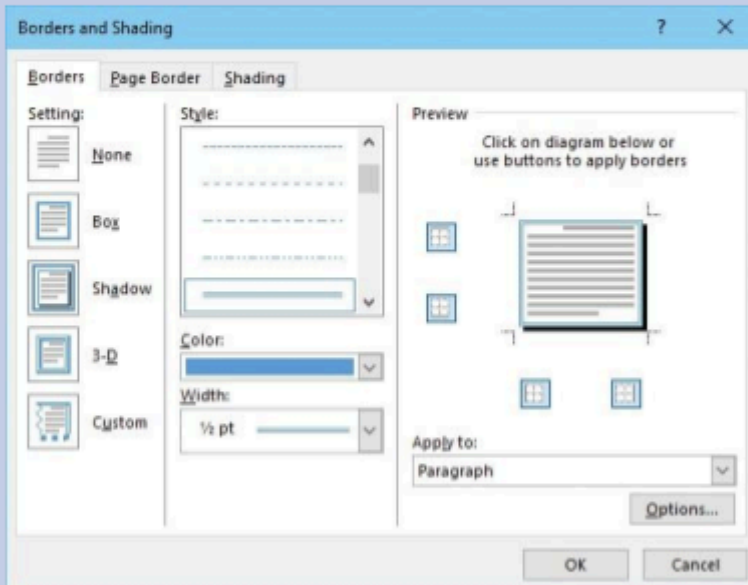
Borders and Shading

?

×

Borders

Page Border

Shading

Setting:

None

Box

Shadow

3-D

Custom

Style:

Color:

Width:

½ pt

Preview

Click on diagram below or use buttons to apply borders

Apply to:

Paragraph

Options...

OK

Cancel